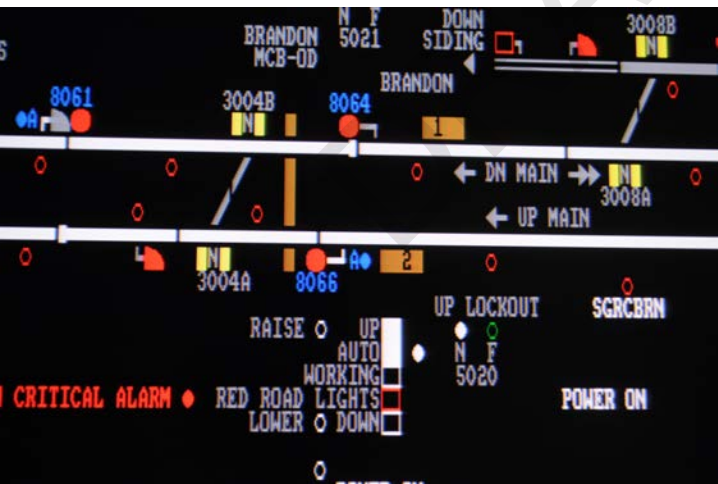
S

BRANDON MCB-OD

N F 5021

DOWN SIDING

3008B

N

BRANDON

8061

A

3004B

N

8064

1

DN MAIN

N

3008A

UP MAIN

N

3004A

8066

A

2

UP LOCKOUT

SGRCBRN

RAISE

UP

AUTO

WORKING

N F

5020

CRITICAL ALARM

RED ROAD LIGHTS

POWER ON

LOWER

DOWN